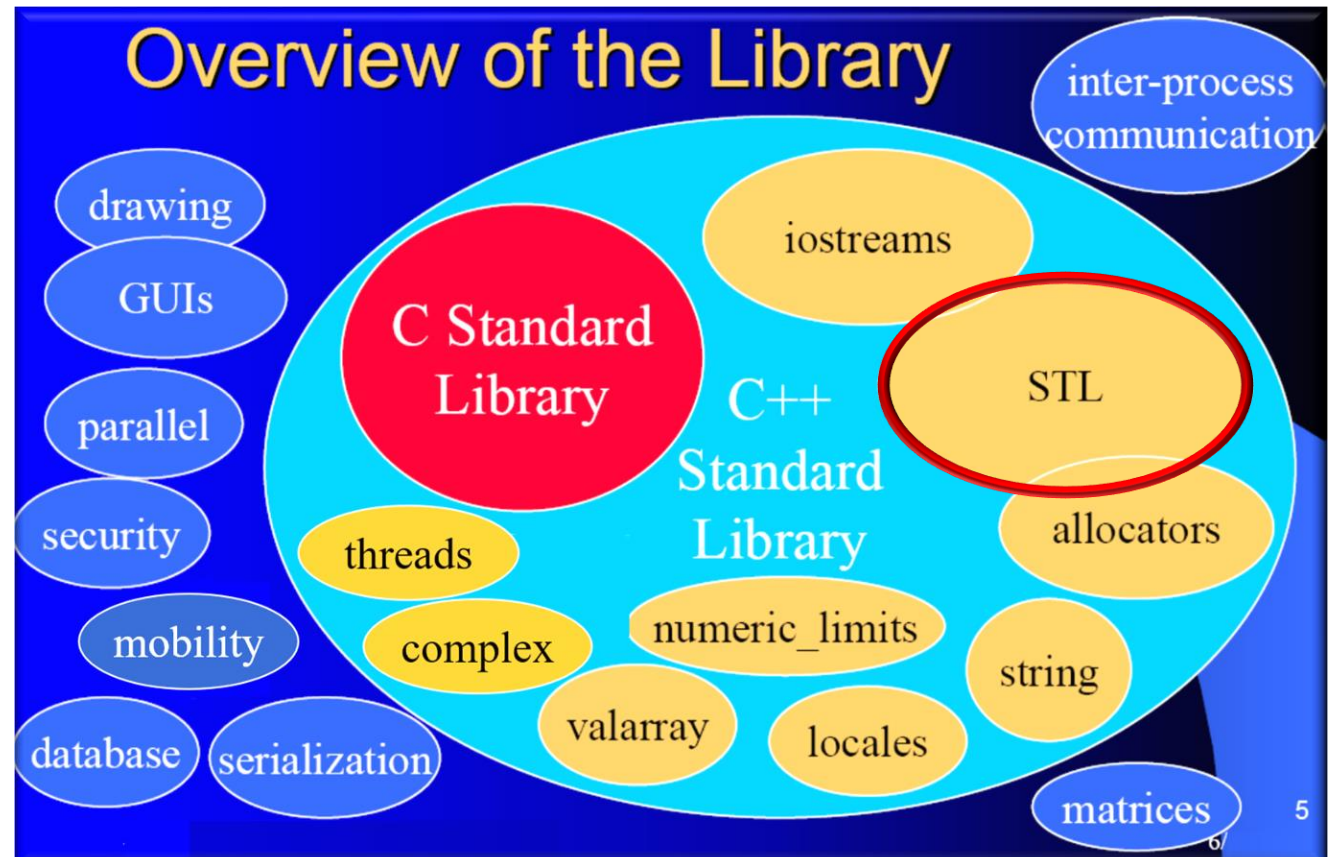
Overview of the Library

inter-process communication

drawing

GUIs

parallel

security

mobility

database

serialization

iostreams

C Standard Library

C++ Standard Library

STL

allocators

threads

complex

numeric_limits

string

valarray

locales

matrices

5

67